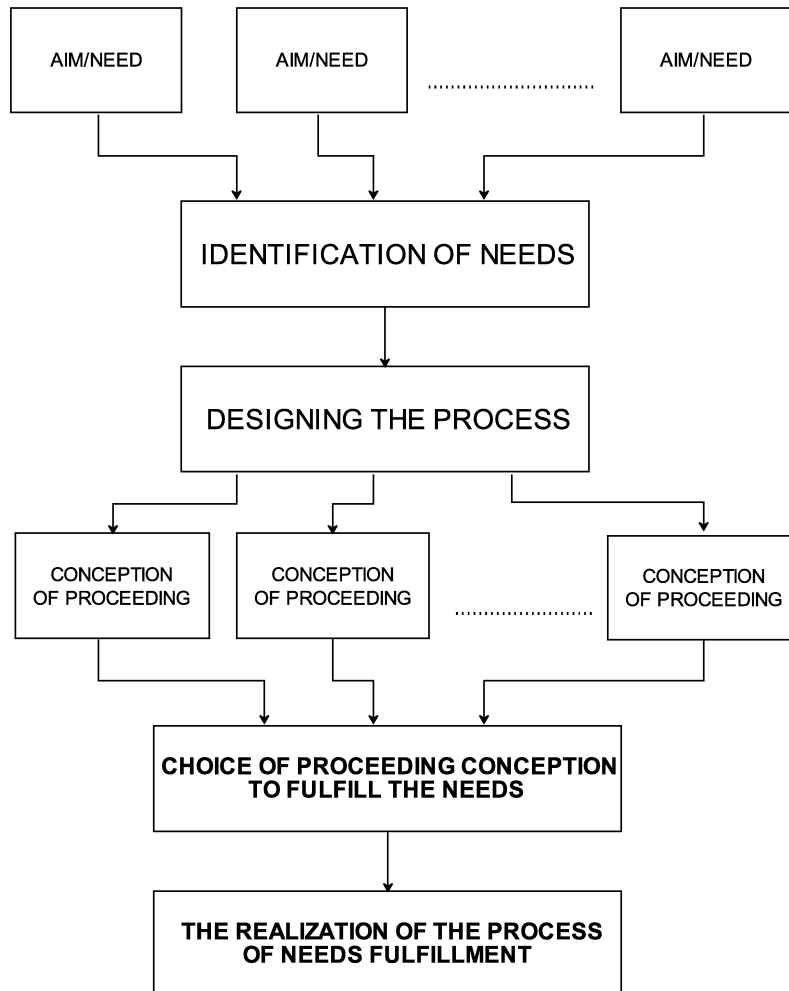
AIM/NEED

AIM/NEED

.............................

AIM/NEED

IDENTIFICATION OF NEEDS

DESIGNING THE PROCESS

CONCEPTION OF PROCEEDING

CONCEPTION OF PROCEEDING

.............................

CONCEPTION OF PROCEEDING

CHOICE OF PROCEEDING CONCEPTION TO FULFILL THE NEEDS

THE REALIZATION OF THE PROCESS OF NEEDS FULFILLMENT